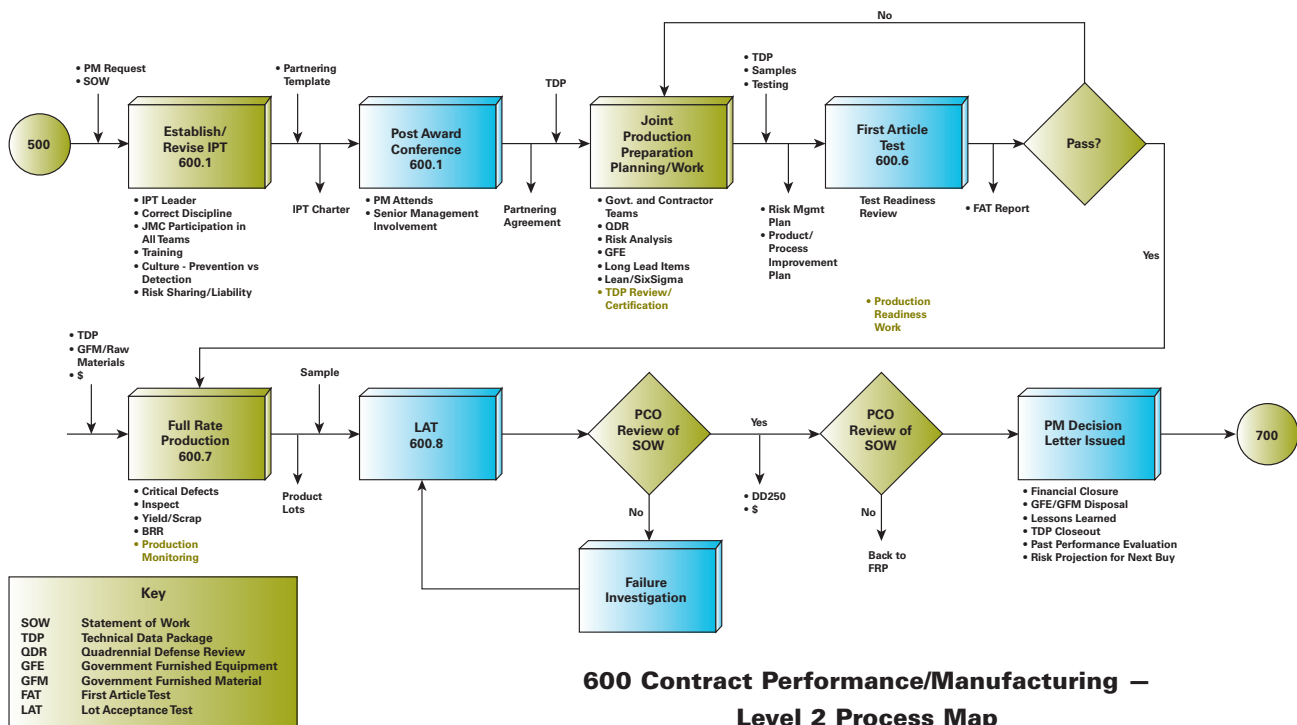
No

• PM Request
• SOW

• Partnering Template

TDP

• TDP
• Samples
• Testing

500

Establish/ Revise IPT 600.1

Post Award Conference 600.1

Joint Production Preparation Planning/Work

First Article Test 600.6

Pass?

• IPT Leader
• Correct Discipline
• JMC Participation in All Teams
• Training
• Culture - Prevention vs Detection
• Risk Sharing/Liability

IPT Charter

• PM Attends
• Senior Management Involvement

Partnering Agreement

• Govt. and Contractor Teams
• QDR
• Risk Analysis
• GFE
• Long Lead Items
• Lean/SixSigma
• TDP Review/ Certification

• Risk Mgmt Plan
• Product/ Process Improvement Plan

Test Readiness Review

• FAT Report

Yes

• Production Readiness Work

• TDP
• GFM/Raw Materials
• $

Sample

Full Rate Production 600.7

LAT 600.8

PCO Review of SOW

Yes

PCO Review of SOW

PM Decision Letter Issued

700

• Critical Defects
• Inspect
• Yield/Scrap
• BRR
• Production Monitoring

Product Lots

No

• DD250
• $

No

Back to FRP

• Financial Closure
• GFE/GFM Disposal
• Lessons Learned
• TDP Closeout
• Past Performance Evaluation
• Risk Projection for Next Buy

Failure Investigation

Key

| | |
|---|---|
| SOW | Statement of Work |
| TDP | Technical Data Package |
| QDR | Quadrennial Defense Review |
| GFE | Government Furnished Equipment |
| GFM | Government Furnished Material |
| FAT | First Article Test |
| LAT | Lot Acceptance Test |

600 Contract Performance/Manufacturing — Level 2 Process Map